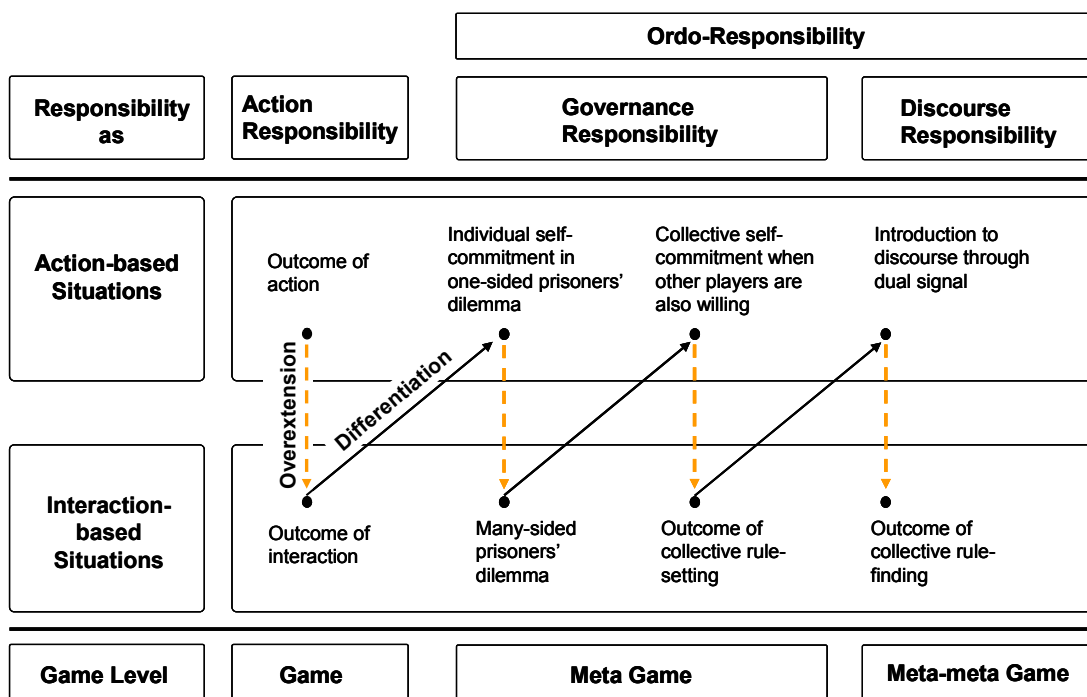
Ordo-Responsibility

Responsibility as

Action Responsibility

Governance Responsibility

Discourse Responsibility

Action-based Situations

Outcome of action

Individual self-commitment in one-sided prisoners' dilemma

Collective self-commitment when other players are also willing

Introduction to discourse through dual signal

Overextension

Differentiation

Interaction-based Situations

Outcome of interaction

Many-sided prisoners' dilemma

Outcome of collective rule-setting

Outcome of collective rule-finding

Game Level

Game

Meta Game

Meta-meta Game